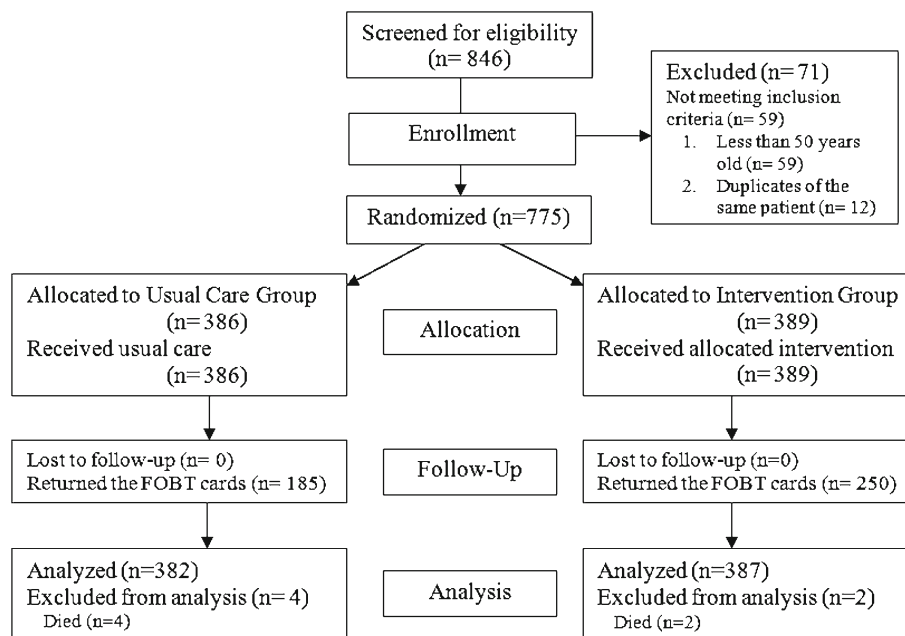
Screened for eligibility (n= 846)

Enrollment

Excluded (n= 71)
Not meeting inclusion criteria (n= 59)
1. Less than 50 years old (n= 59)
2. Duplicates of the same patient (n= 12)

Randomized (n=775)

Allocated to Usual Care Group (n= 386)
Received usual care (n= 386)

Allocation

Allocated to Intervention Group (n= 389)
Received allocated intervention (n= 389)

Lost to follow-up (n= 0)
Returned the FOBT cards (n= 185)

Follow-Up

Lost to follow-up (n=0)
Returned the FOBT cards (n= 250)

Analyzed (n=382)
Excluded from analysis (n= 4)
Died (n=4)

Analysis

Analyzed (n=387)
Excluded from analysis (n=2)
Died (n=2)